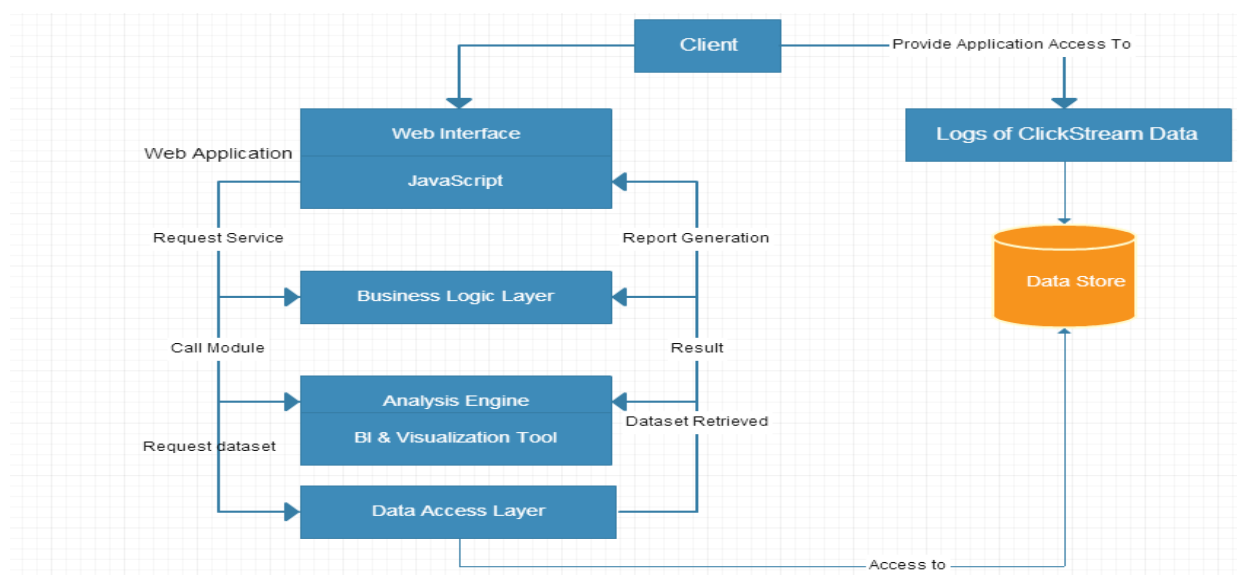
Client

Provide Application Access To

Web Application

Web Interface

JavaScript

Logs of ClickStream Data

Request Service

Report Generation

Data Store

Business Logic Layer

Call Module

Result

Analysis Engine

BI & Visualization Tool

Request dataset

Dataset Retrieved

Data Access Layer

Access to